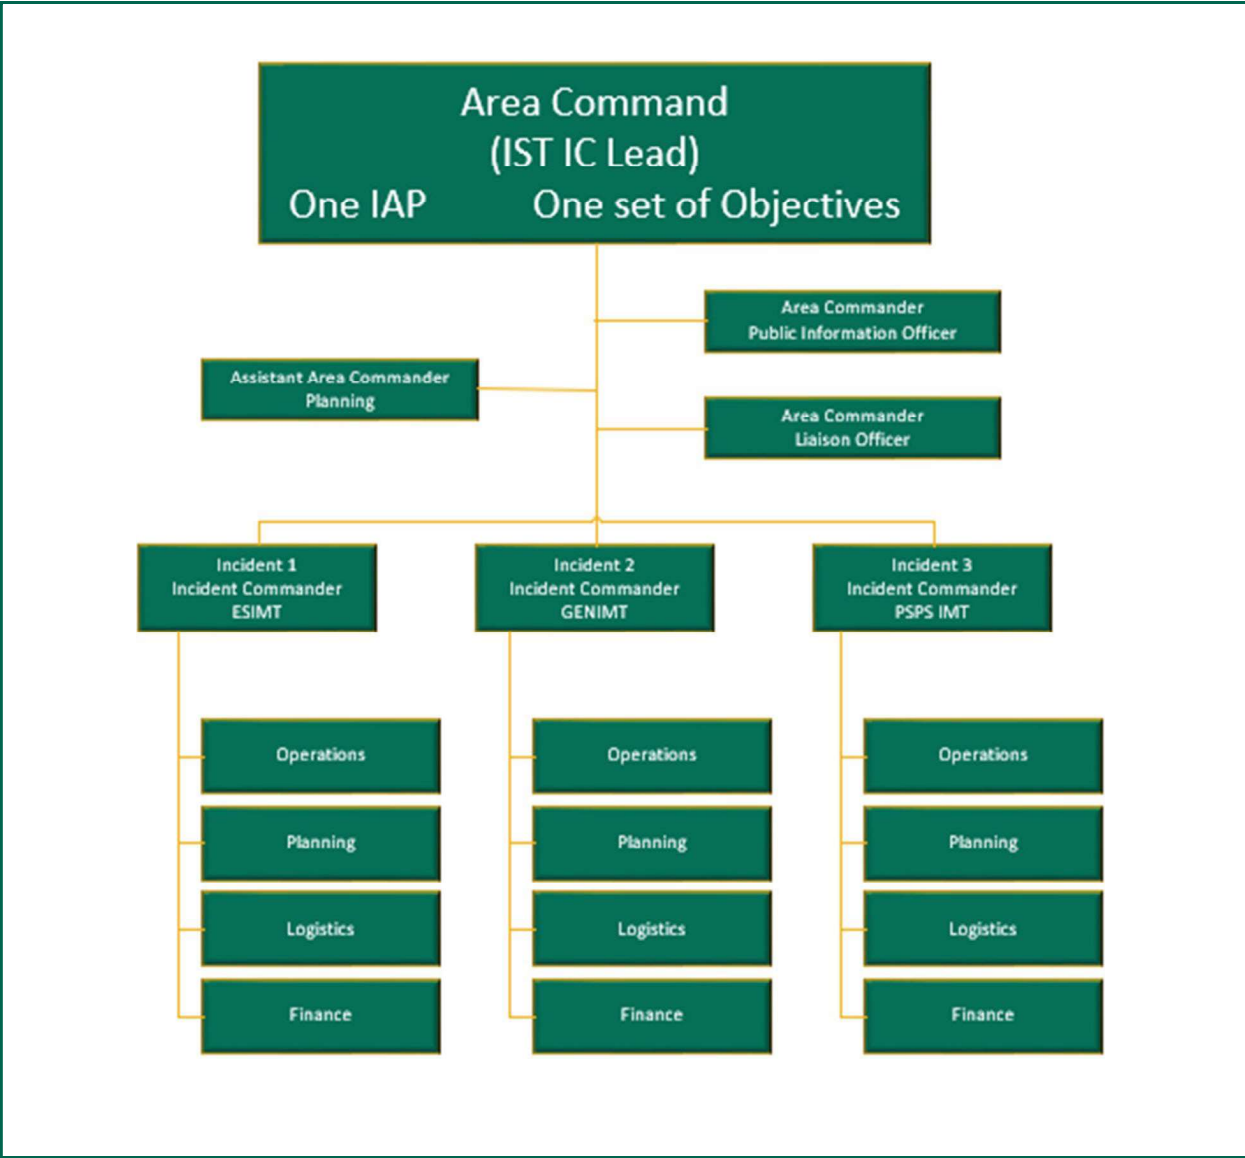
Area Command
(IST IC Lead)
One IAP One set of Objectives

Area Commander
Public Information Officer

Assistant Area Commander
Planning

Area Commander
Liaison Officer

Incident 1
Incident Commander
ESIMT

Incident 2
Incident Commander
GENIMT

Incident 3
Incident Commander
PSPS IMT

Operations

Planning

Logistics

Finance

Operations

Planning

Logistics

Finance

Operations

Planning

Logistics

Finance